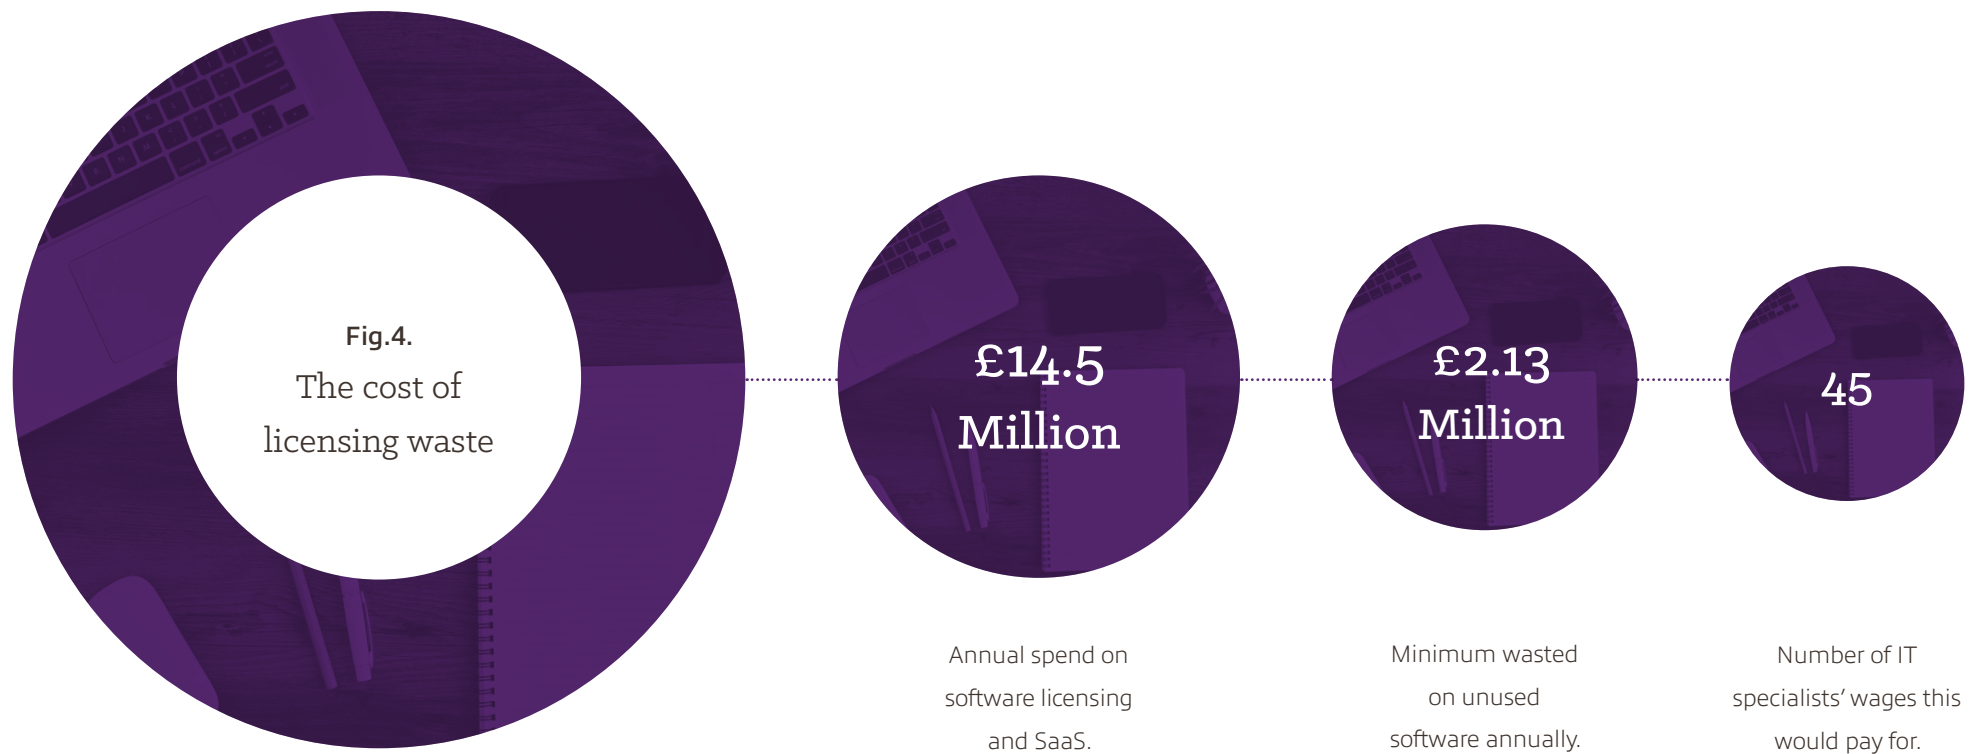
Fig.4.
The cost of licensing waste

£14.5 Million

£2.13 Million

45

Annual spend on software licensing and SaaS.

Minimum wasted on unused software annually.

Number of IT specialists' wages this would pay for.